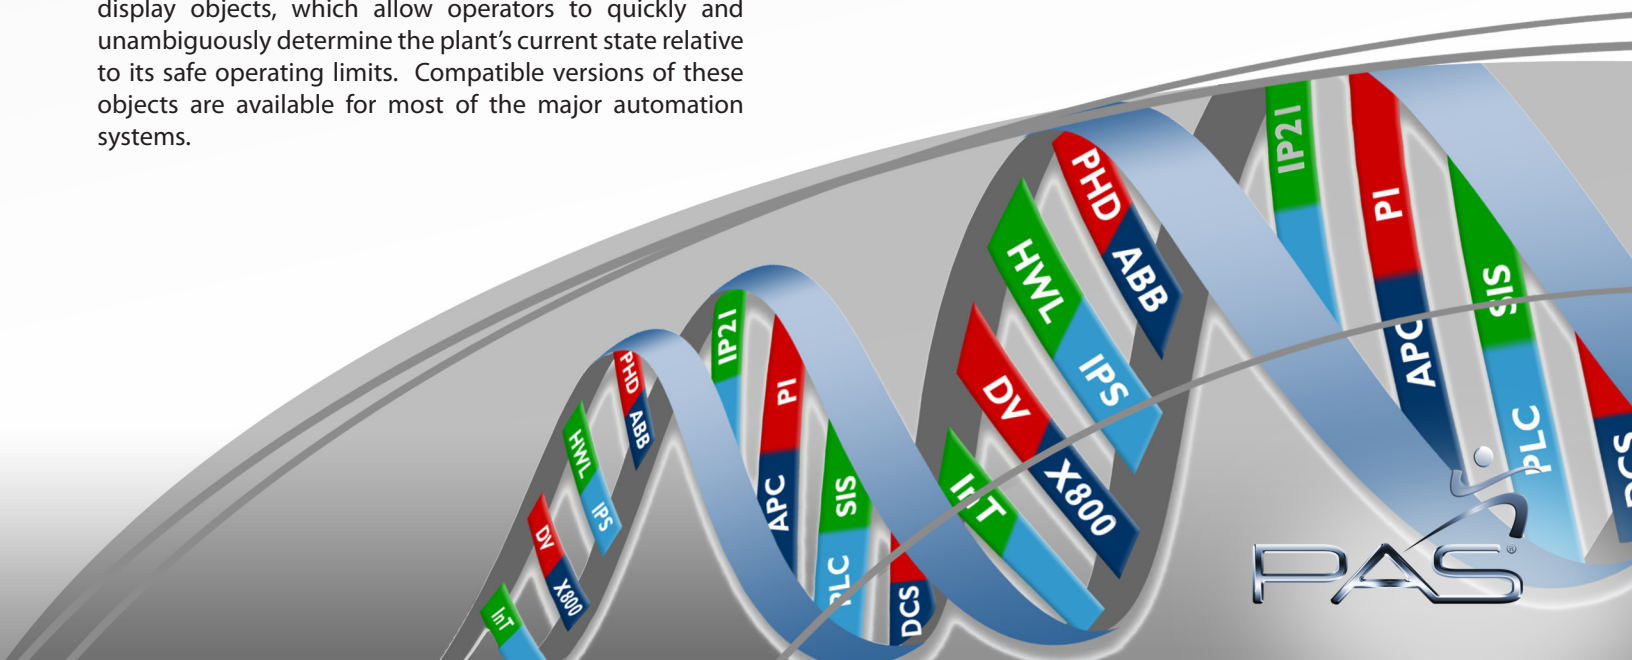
display objects, which allow operators to quickly and unambiguously determine the plant's current state relative to its safe operating limits. Compatible versions of these objects are available for most of the major automation systems.

InT
DV
X800
HWL
IPS
PHD
ABB
IP21
PI
APC
SIS
PLC
DCS
InT
DV
X800
HWL
IPS
PHD
ABB
IP21
PI
APC
SIS
PLC
DCS

PAS®